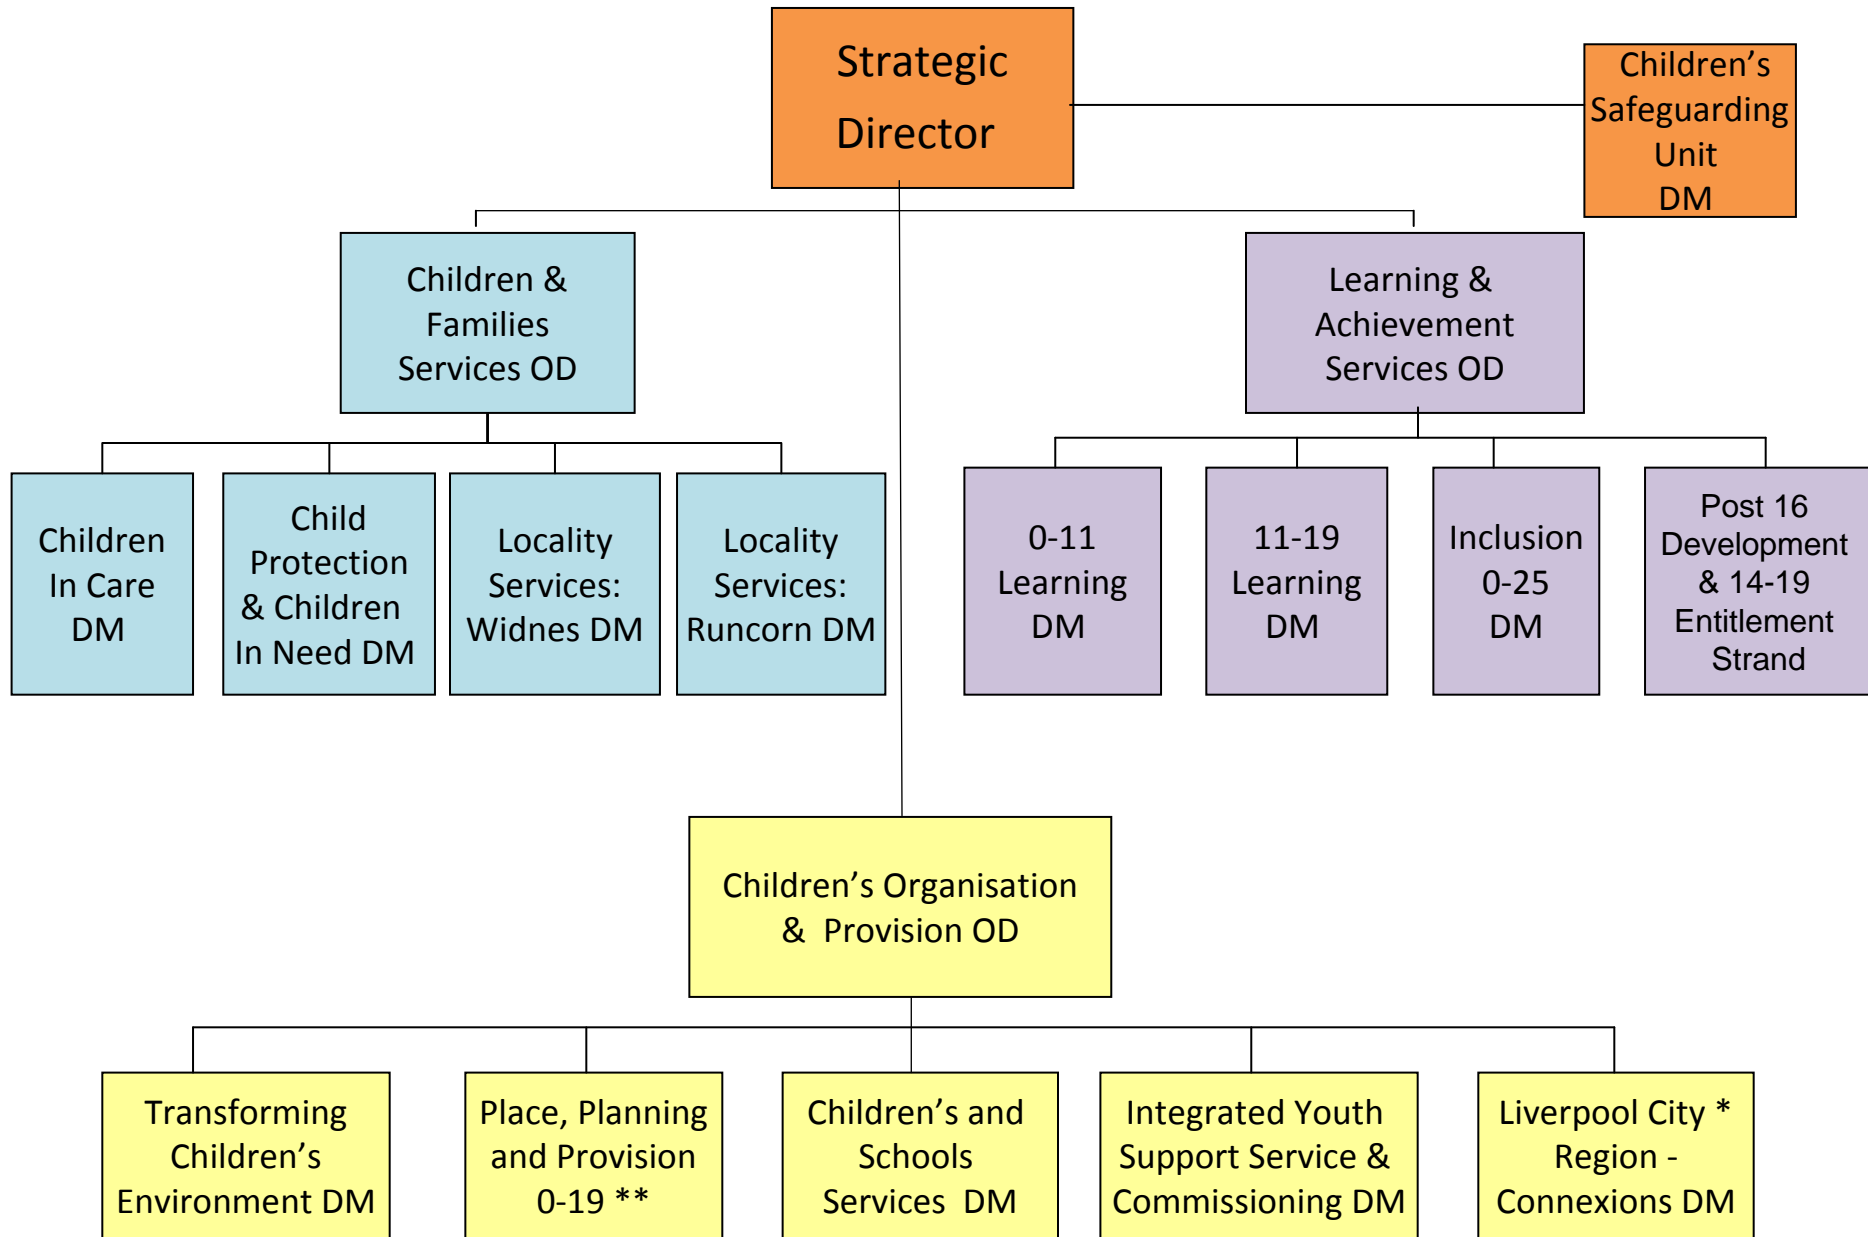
Strategic Director

Children's Safeguarding Unit DM

Children & Families Services OD

Learning & Achievement Services OD

Children In Care DM

Child Protection & Children In Need DM

Locality Services: Widnes DM

Locality Services: Runcorn DM

0-11 Learning DM

11-19 Learning DM

Inclusion 0-25 DM

Post 16 Development & 14-19 Entitlement Strand

Children's Organisation & Provision OD

Transforming Children's Environment DM

Place, Planning and Provision 0-19 **

Children's and Schools Services DM

Integrated Youth Support Service & Commissioning DM

Liverpool City * Region - Connexions DM